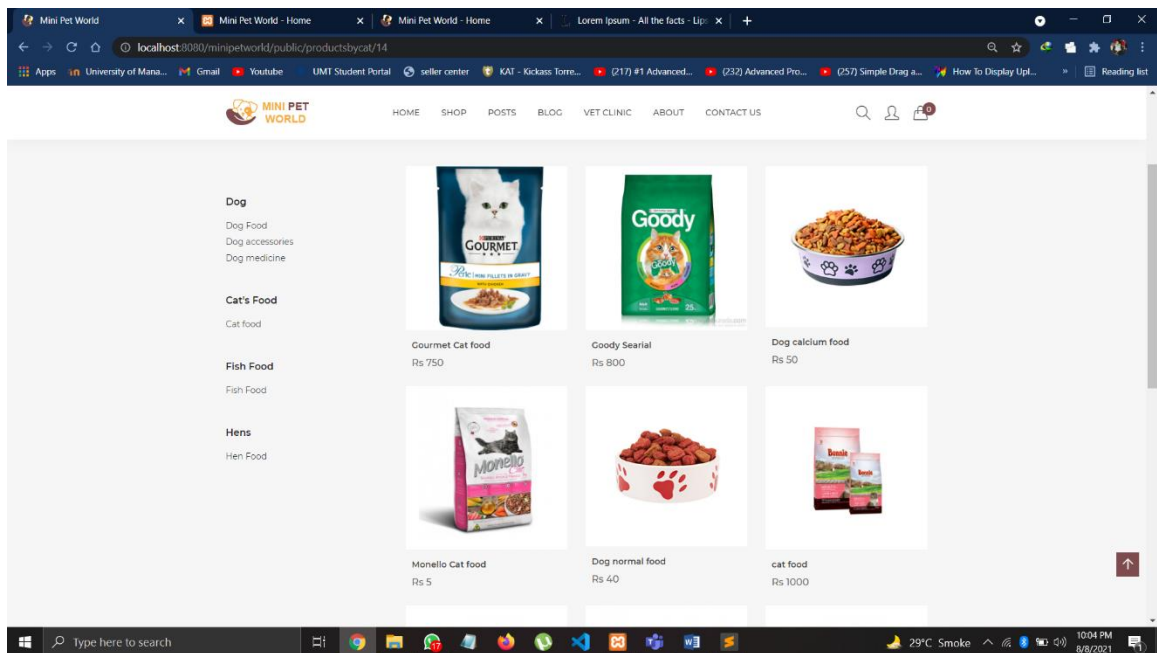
Mini Pet World ×
Mini Pet World - Home ×
Mini Pet World - Home ×
Lorem Ipsum - All the facts - Lip ×
+

localhost:8080/minipetworld/public/productsbycat/14

Apps University of Mana... Gmail Youtube UMT Student Portal seller center KAT - Kickass Torre... (217) #1 Advanced... (232) Advanced Pro... (257) Simple Drag a... How To Display Upl... » Reading list

MINI PET WORLD

HOME SHOP POSTS BLOG VET CLINIC ABOUT CONTACT US

0

Dog
Dog Food
Dog accessories
Dog medicine

Cat's Food
Cat food

Fish Food
Fish Food

Hens
Hen Food

GOURMET

Goody

Gourmet Cat food
Rs 750

Goody Searial
Rs 800

Dog calcium food
Rs 50

Monello

Monello Cat food
Rs 5

Dog normal food
Rs 40

cat food
Rs 1000

Type here to search

29°C Smoke

10:04 PM
8/8/2021